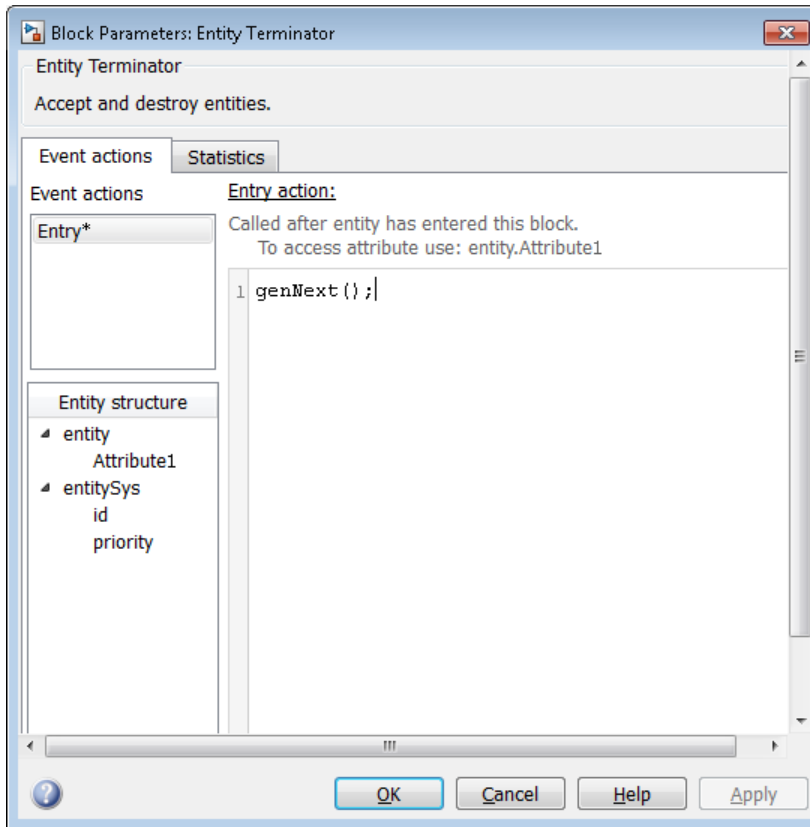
Block Parameters: Entity Terminator

Entity Terminator

Accept and destroy entities.

Event actions | Statistics

Event actions

Entry*

Entry action:

Called after entity has entered this block.
To access attribute use: entity.Attribute1

1 genNext();

Entity structure

entity
Attribute1
entitySys
id
priority

OK | Cancel | Help | Apply